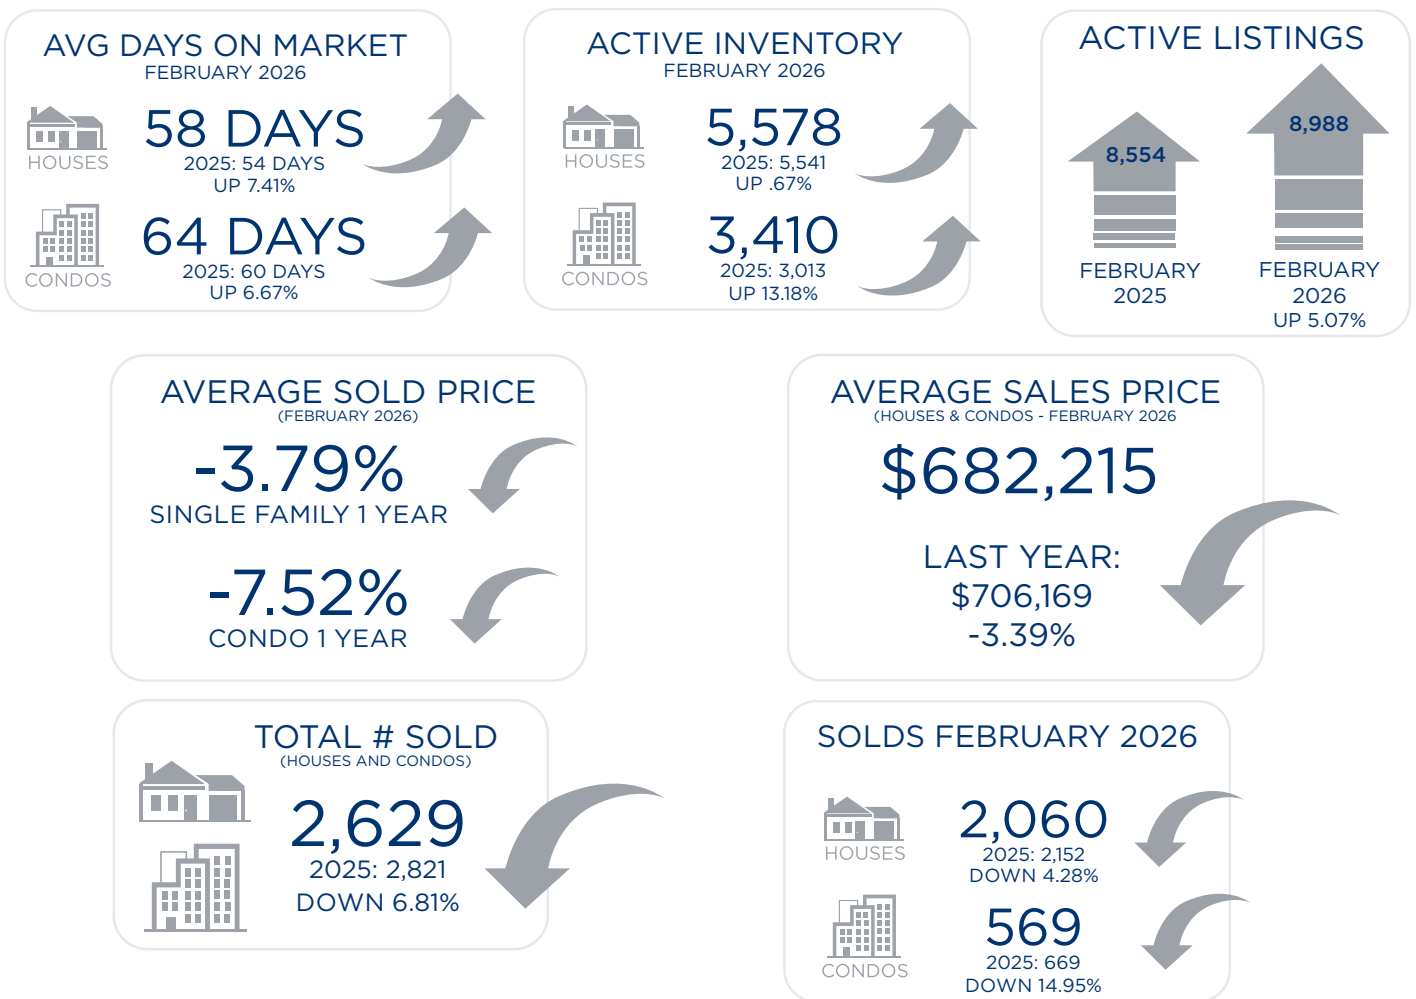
AVG DAYS ON MARKET
FEBRUARY 2026

HOUSES
58 DAYS
2025: 54 DAYS
UP 7.41%

CONDOS
64 DAYS
2025: 60 DAYS
UP 6.67%

ACTIVE INVENTORY
FEBRUARY 2026

HOUSES
5,578
2025: 5,541
UP .67%

CONDOS
3,410
2025: 3,013
UP 13.18%

ACTIVE LISTINGS

8,554
FEBRUARY 2025

8,988
FEBRUARY 2026
UP 5.07%

AVERAGE SOLD PRICE
(FEBRUARY 2026)

-3.79%
SINGLE FAMILY 1 YEAR

-7.52%
CONDO 1 YEAR

AVERAGE SALES PRICE
(HOUSES & CONDOS - FEBRUARY 2026)

$682,215

LAST YEAR:
$706,169
-3.39%

TOTAL # SOLD
(HOUSES AND CONDOS)

2,629
2025: 2,821
DOWN 6.81%

SOLDS FEBRUARY 2026

HOUSES
2,060
2025: 2,152
DOWN 4.28%

CONDOS
569
2025: 669
DOWN 14.95%